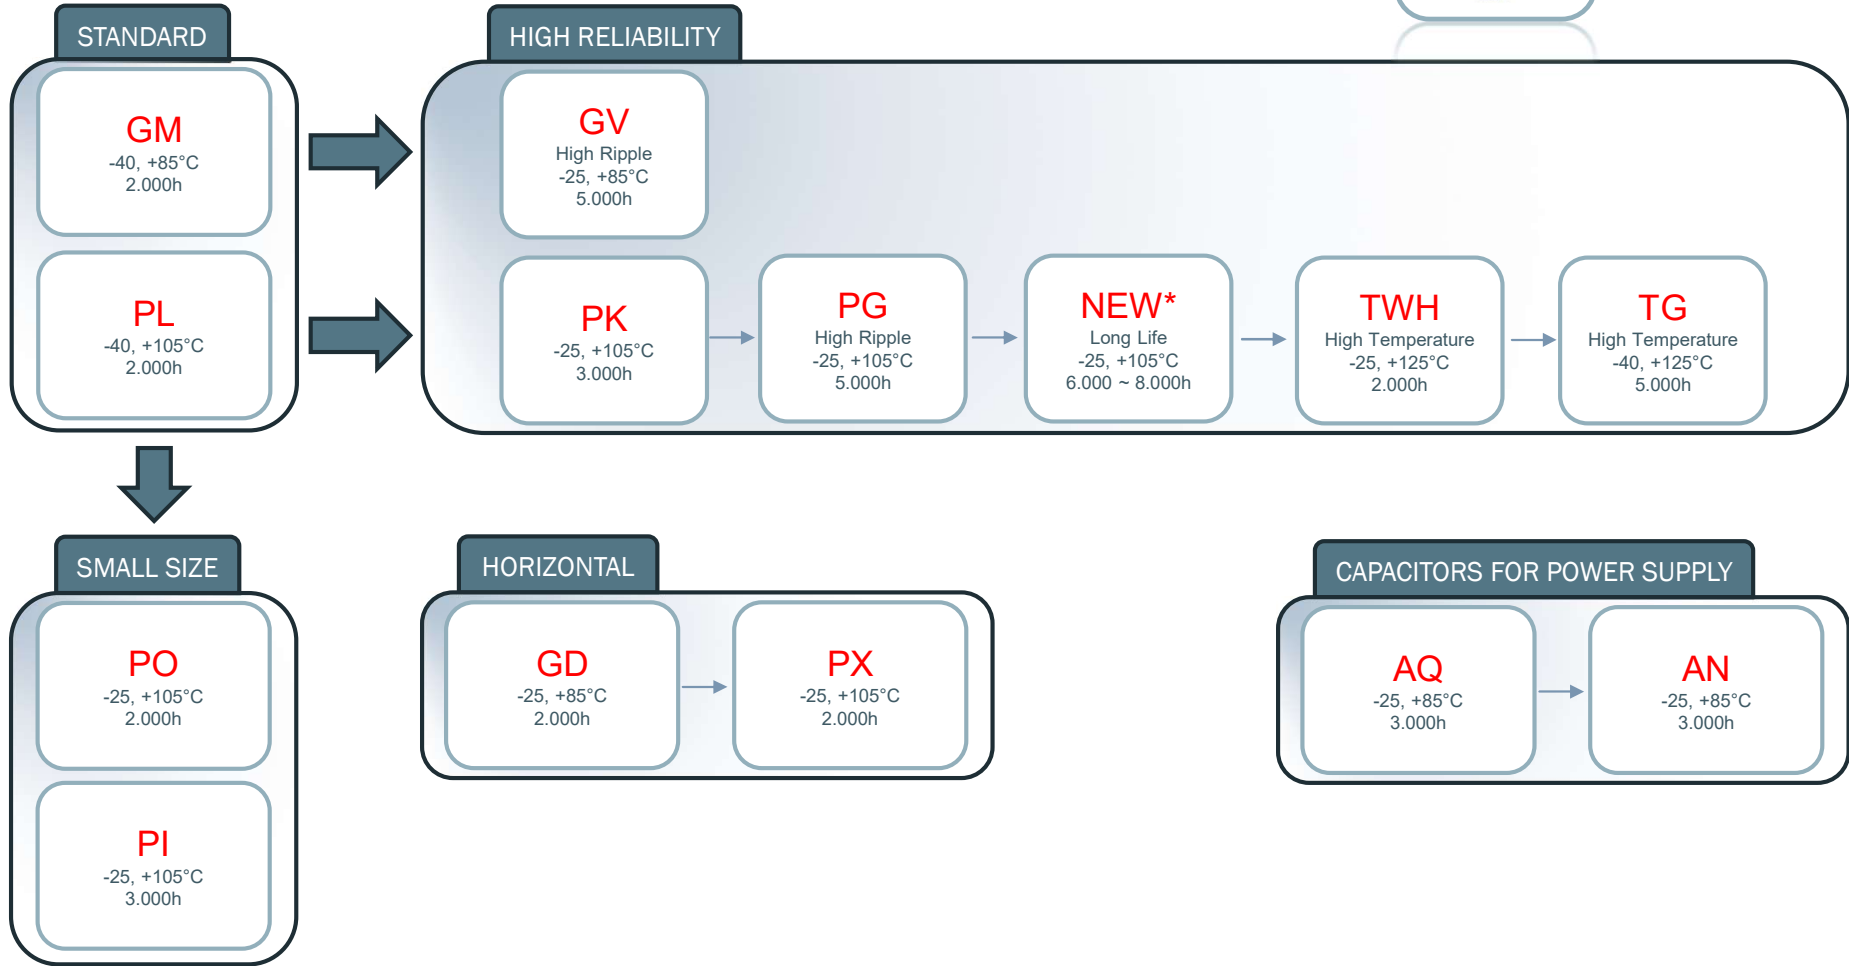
STANDARD

GM
-40, +85°C
2.000h

PL
-40, +105°C
2.000h

HIGH RELIABILITY

GV
High Ripple
-25, +85°C
5.000h

PK
-25, +105°C
3.000h

PG
High Ripple
-25, +105°C
5.000h

NEW*
Long Life
-25, +105°C
6.000 ~ 8.000h

TWH
High Temperature
-25, +125°C
2.000h

TG
High Temperature
-40, +125°C
5.000h

SMALL SIZE

PO
-25, +105°C
2.000h

PI
-25, +105°C
3.000h

HORIZONTAL

GD
-25, +85°C
2.000h

PX
-25, +105°C
2.000h

CAPACITORS FOR POWER SUPPLY

AQ
-25, +85°C
3.000h

AN
-25, +85°C
3.000h